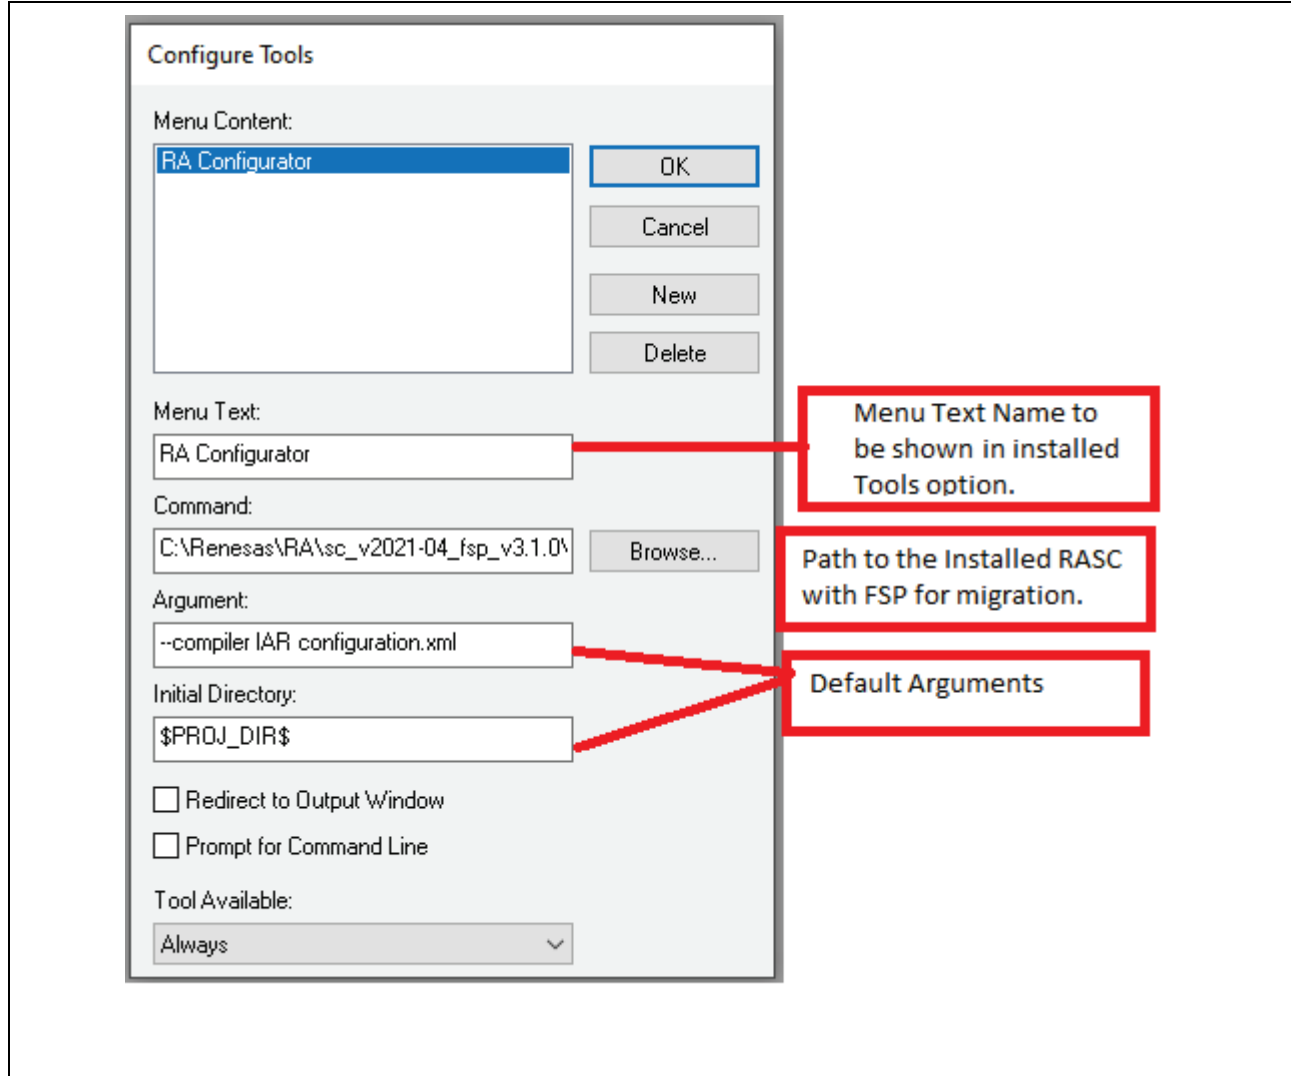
Configure Tools

Menu Content:

RA Configurator

OK

Cancel

New

Delete

Menu Text:

RA Configurator

Menu Text Name to be shown in installed Tools option.

Command:

C:\Renesas\RA\sc_v2021-04_fsp_v3.1.0\

Browse...

Path to the Installed RASC with FSP for migration.

Argument:

--compiler IAR configuration.xml

Default Arguments

Initial Directory:

$PROJ_DIR$

Redirect to Output Window

Prompt for Command Line

Tool Available:

Always